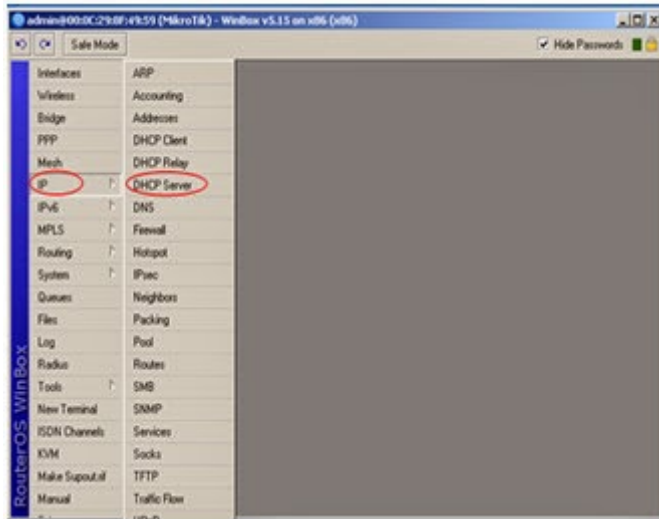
admin@00:0C:29:8F:49:59 (MikroTik) - WinBox v5.15 on x86 (x86)

Safe Mode

Hide Passwords

Interfaces
Wireless
Bridge
PPP
Mesh
IP
IPv6
MPLS
Routing
System
Queues
Files
Log
Radius
Tools
New Terminal
ISDN Channels
KVM
Make Supout.rif
Manual

ARP
Accounting
Addresses
DHCP Client
DHCP Relay
DHCP Server
DNS
Firewall
Hotspot
IPsec
Neighbors
Packing
Pool
Routes
SMB
SNMP
Services
Socks
TFTP
Traffic Flow

RouterOS WinBox